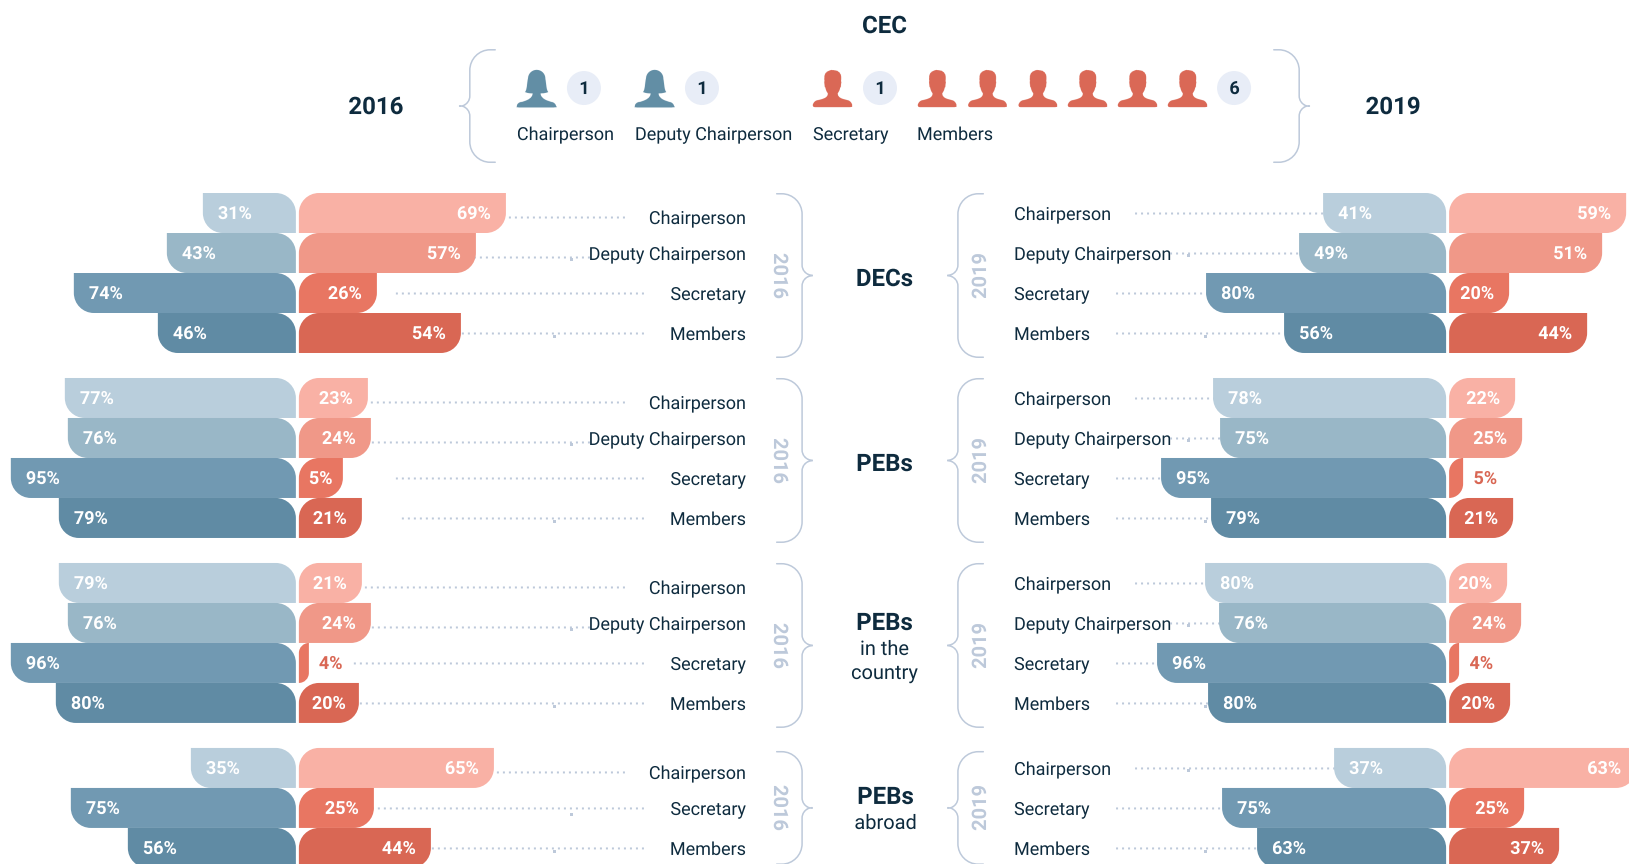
CEC

2016

1 Chairperson

1 Deputy Chairperson

1 Secretary

6 Members

2019

| | | 2016 | | | | 2019 | | |
|---|---|---|---|---|---|---|---|---|
| 31% | 69% | Chairperson | DECs | Chairperson | 41% | 59% |
| 43% | 57% | Deputy Chairperson | | Deputy Chairperson | 49% | 51% |
| 74% | 26% | Secretary | | Secretary | 80% | 20% |
| 46% | 54% | Members | | Members | 56% | 44% |
| 77% | 23% | Chairperson | PEBs | Chairperson | 78% | 22% |
| 76% | 24% | Deputy Chairperson | | Deputy Chairperson | 75% | 25% |
| 95% | 5% | Secretary | | Secretary | 95% | 5% |
| 79% | 21% | Members | | Members | 79% | 21% |
| 79% | 21% | Chairperson | PEBs in the country | Chairperson | 80% | 20% |
| 76% | 24% | Deputy Chairperson | | Deputy Chairperson | 76% | 24% |
| 96% | 4% | Secretary | | Secretary | 96% | 4% |
| 80% | 20% | Members | | Members | 80% | 20% |
| 35% | 65% | Chairperson | PEBs abroad | Chairperson | 37% | 63% |
| 75% | 25% | Secretary | | Secretary | 75% | 25% |
| 56% | 44% | Members | | Members | 63% | 37% |